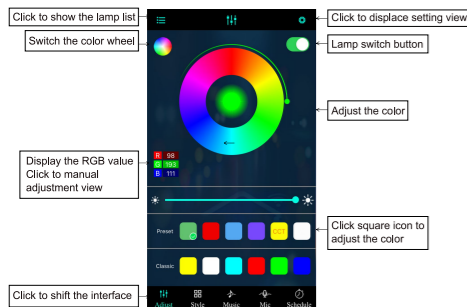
Click to show the lamp list

Click to displace setting view

Switch the color wheel

Lamp switch button

Adjust the color

Display the RGB value
Click to manual adjustment view

R 98
G 193
B 111

Preset

CCT

Classic

Click square icon to adjust the color

Click to shift the interface

Adjust

Style

Music

Mic

Schedule